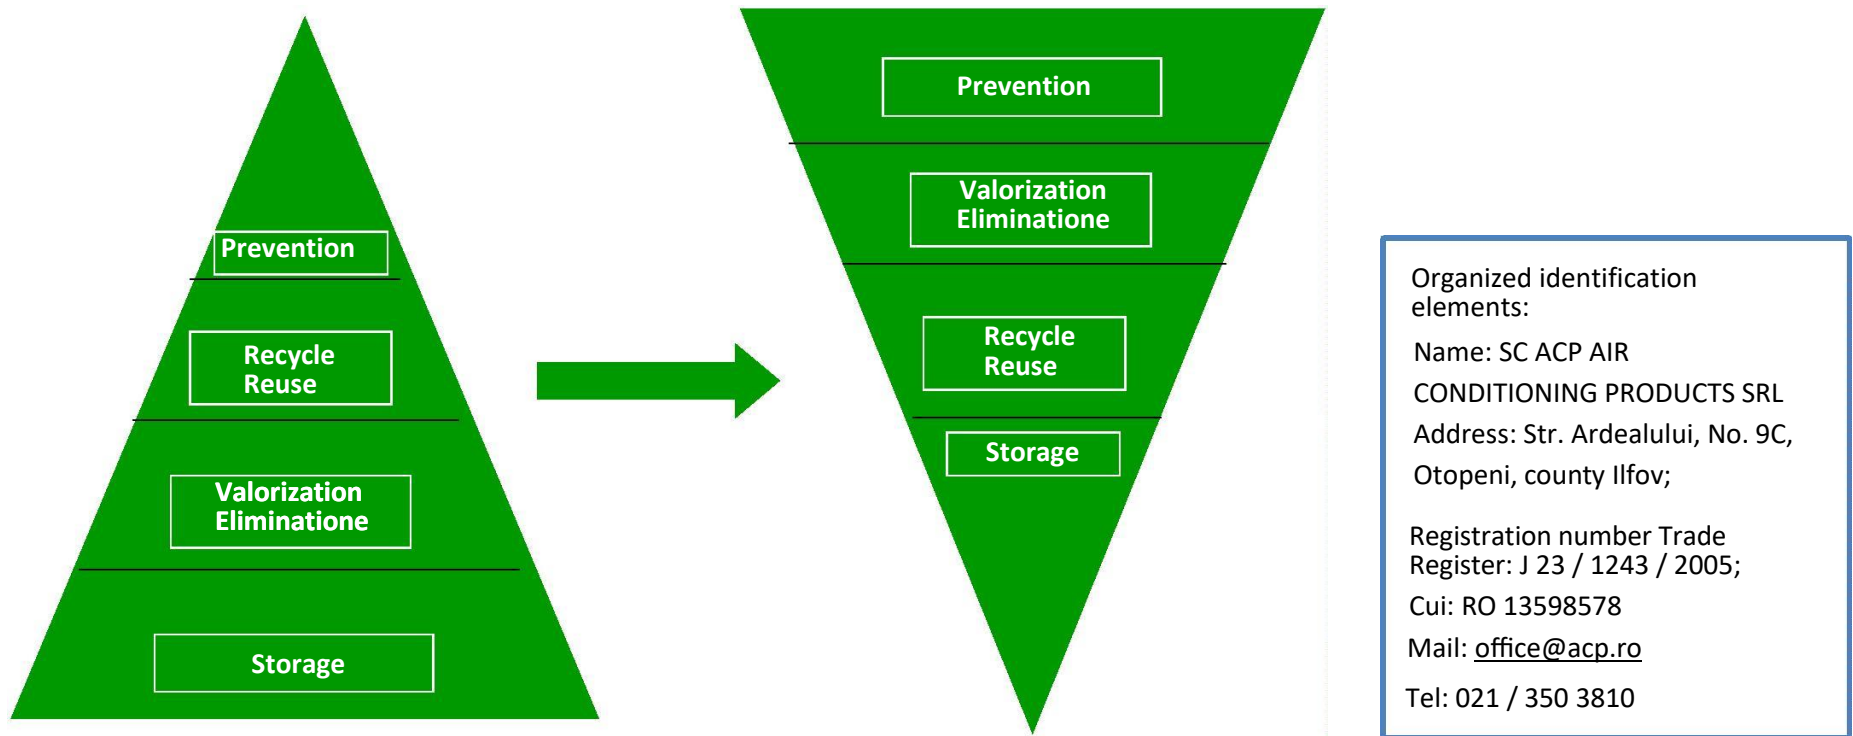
Prevention

Recycle
Reuse

Valorization
Eliminatione

Storage

Prevention

Valorization
Eliminatione

Recycle
Reuse

Storage

Organized identification elements:

Name: SC ACP AIR CONDITIONING PRODUCTS SRL

Address: Str. Ardealului, No. 9C, Otopeni, county Ilfov;

Registration number Trade Register: J 23 / 1243 / 2005;

Cui: RO 13598578

Mail: office@acp.ro

Tel: 021 / 350 3810